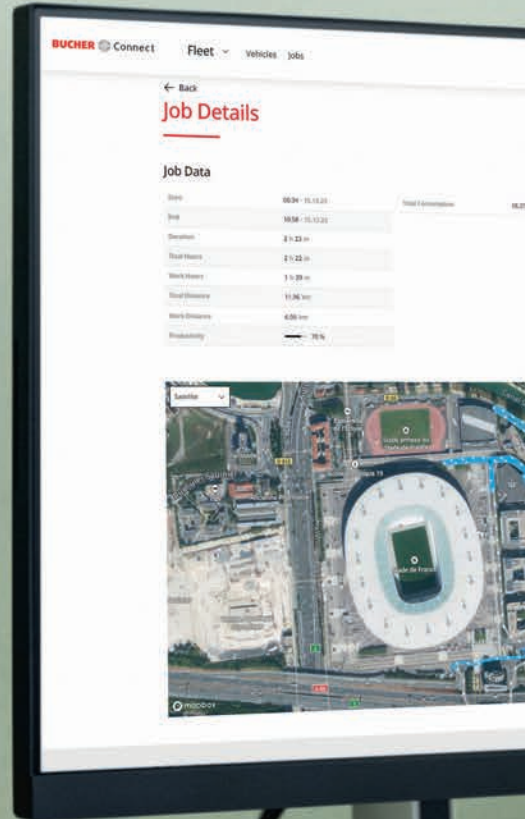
BUCHER Connect Fleet Vehicles Jobs

← Back

Job Details

Job Data

| Start | 08:34 - 15.12.23 |
|---|---|
| End | 10:58 - 15.12.23 |
| Duration | 2 h 23 m |
| Total Hours | 2 h 23 m |
| Work Hours | 1 h 39 m |
| Total Distance | 11.96 km |
| Work Distance | 4.06 km |
| Productivity | 70 % |

Total Consumption

Satellite

Stade de France

mapbox